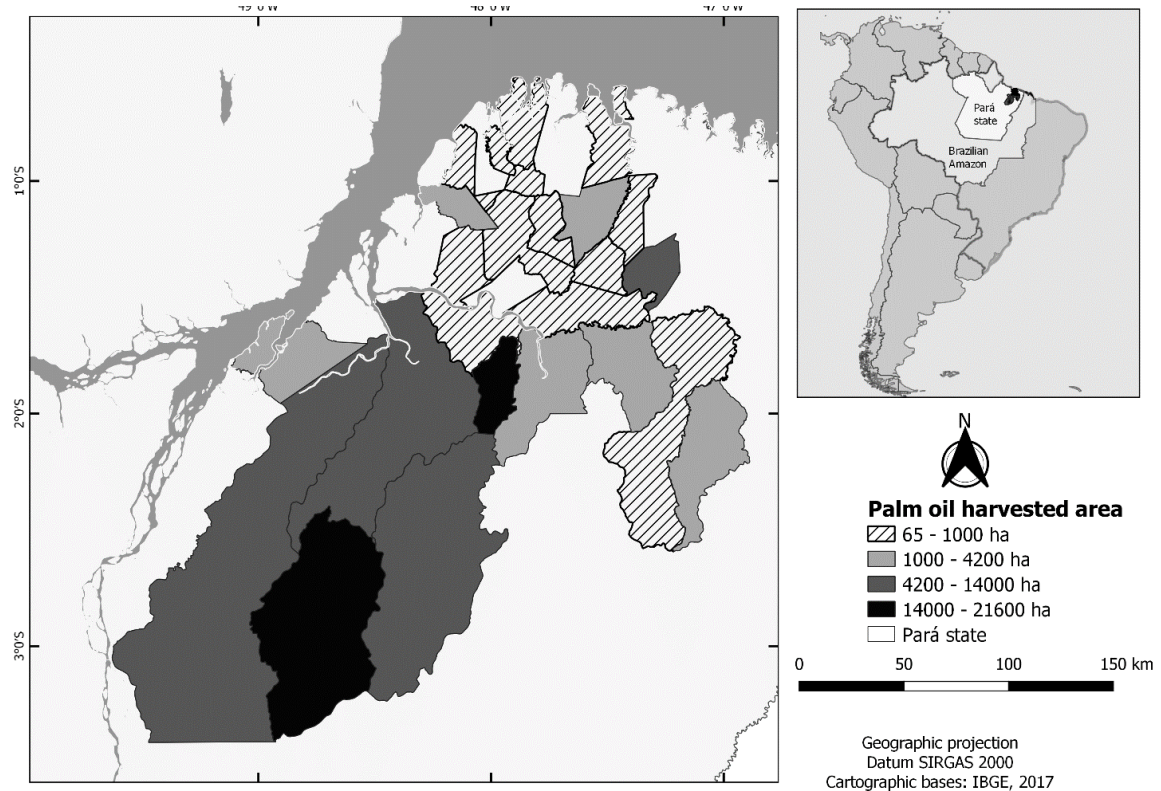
49°0'W
48°0'W
47°0'W
1°0'S
2°0'S
3°0'S

Pará state
Brazilian Amazon

N

Palm oil harvested area
65 - 1000 ha
1000 - 4200 ha
4200 - 14000 ha
14000 - 21600 ha
Pará state

0
50
100
150 km

Geographic projection
Datum SIRGAS 2000
Cartographic bases: IBGE, 2017